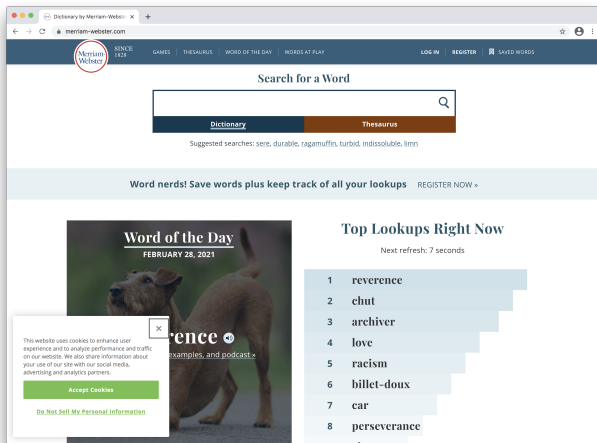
Dictionary by Merriam-Webster ×

merriam-webster.com

Merriam-Webster SINCE 1828

GAMES | THESAURUS | WORD OF THE DAY | WORDS AT PLAY

LOG IN | REGISTER | SAVED WORDS

Search for a Word

Dictionary | Thesaurus

Suggested searches: sere, durable, ragamuffin, turbid, indissoluble, limn

Word nerds! Save words plus keep track of all your lookups REGISTER NOW »

Word of the Day

FEBRUARY 28, 2021

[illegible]rence

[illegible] examples, and podcast »

Top Lookups Right Now

Next refresh: 7 seconds

| | |
|---|---|
| 1 | reverence |
| 2 | chut |
| 3 | archiver |
| 4 | love |
| 5 | racism |
| 6 | billet-doux |
| 7 | car |
| 8 | perseverance |

×

This website uses cookies to enhance user experience and to analyze performance and traffic on our website. We also share information about your use of our site with our social media, advertising and analytics partners.

Accept Cookies

Do Not Sell My Personal Information